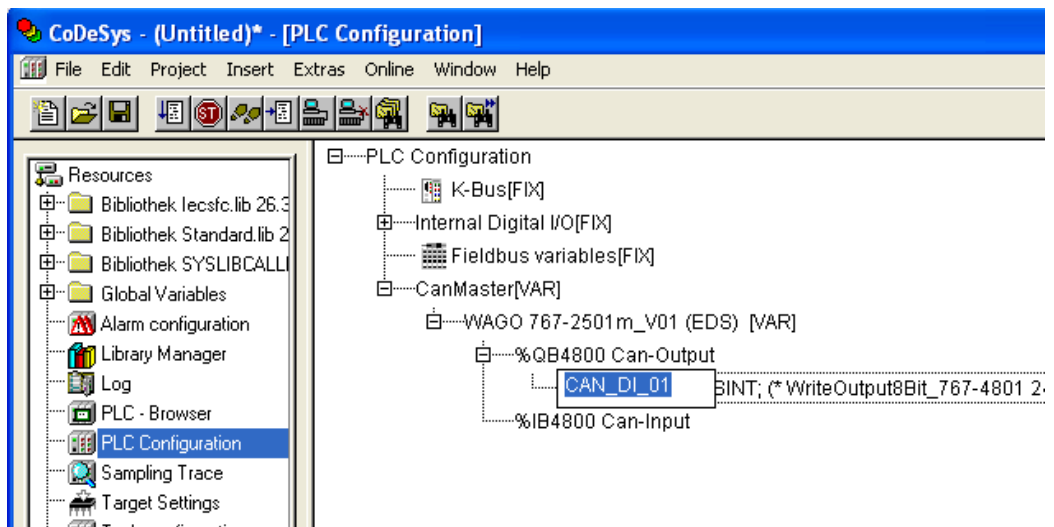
CoDeSys - (Untitled)* - [PLC Configuration]

File Edit Project Insert Extras Online Window Help

Resources
Bibliothek Iecsfc.lib 26.3
Bibliothek Standard.lib 2
Bibliothek SYSLIBCALLI
Global Variables
Alarm configuration
Library Manager
Log
PLC - Browser
PLC Configuration
Sampling Trace
Target Settings
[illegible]

PLC Configuration
K-Bus[FIX]
Internal Digital I/O[FIX]
Fieldbus variables[FIX]
CanMaster[VAR]
WAGO 767-2501m_V01 (EDS) [VAR]
%QB4800 Can-Output
CAN_DI_01 SINT; (* WriteOutput8Bit_767-4801 2
%IB4800 Can-Input